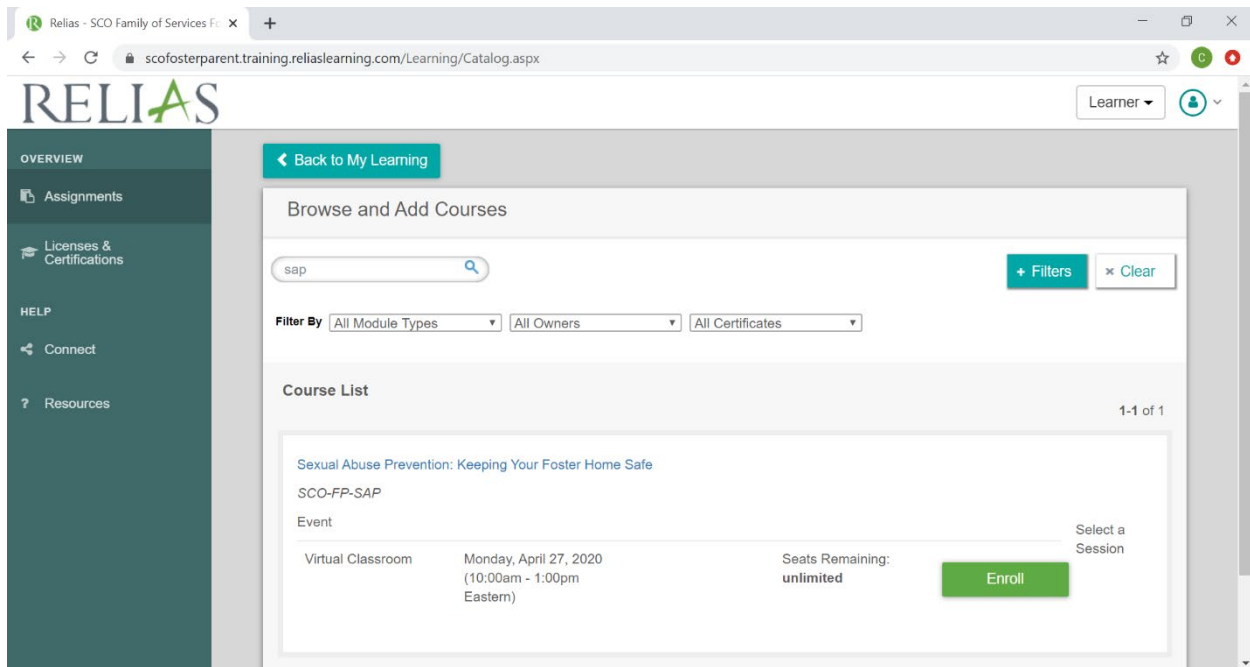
Relias - SCO Family of Services Fo ×
+
scofosterparent.training.reliaslearning.com/Learning/Catalog.aspx
C

RELIAS
Learner

OVERVIEW
Assignments
Licenses & Certifications
HELP
Connect
? Resources

Back to My Learning

Browse and Add Courses

sap
+ Filters
× Clear

Filter By All Module Types All Owners All Certificates

Course List
1-1 of 1

Sexual Abuse Prevention: Keeping Your Foster Home Safe
SCO-FP-SAP
Event
Select a Session

| Virtual Classroom | Monday, April 27, 2020 (10:00am - 1:00pm Eastern) | Seats Remaining: unlimited | Enroll |